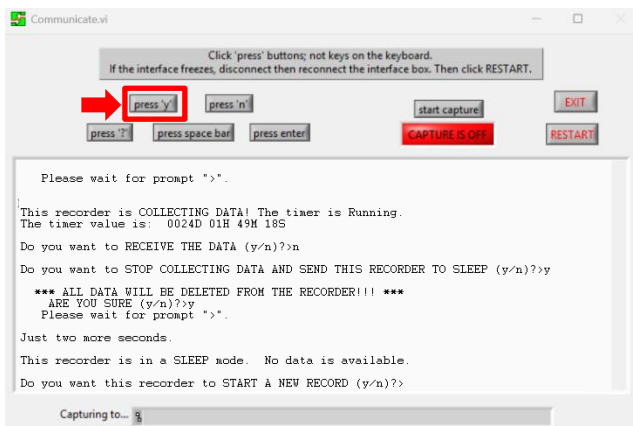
Communicate.vi

Click 'press' buttons; not keys on the keyboard.
If the interface freezes, disconnect then reconnect the interface box. Then click RESTART.

press 'y'
press 'n'
start capture
EXIT
press '?'
press space bar
press enter
CAPTURE IS OFF
RESTART

Please wait for prompt ">".

This recorder is COLLECTING DATA! The timer is Running.
The timer value is: 0024D 01H 49M 18S

Do you want to RECEIVE THE DATA (y/n)?>n

Do you want to STOP COLLECTING DATA AND SEND THIS RECORDER TO SLEEP (y/n)?>y

*** ALL DATA WILL BE DELETED FROM THE RECORDER!!! ***
ARE YOU SURE (y/n)?>y
Please wait for prompt ">".

Just two more seconds.

This recorder is in a SLEEP mode. No data is available.

Do you want this recorder to START A NEW RECORD (y/n)?>

Capturing to...